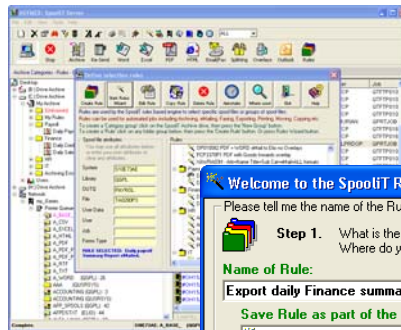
SpooliT Server

Stop Archive Re-Send Word Excel PDF HTML Email/Fax Splitting Overlays Outlook Rules

Archive Categories : Rules

Desktop
(A) Drive Archive
(C) Drive Archive
My Archive
Emil Archive
My Rules
Reports
Daily Rep
Weekly
SD
Daily Dat
Daily Fina
Daily Fina
AR
AP
Archiving Exc
Files
(D) Drive Archive
(E) Drive Archive
My_Saves
A_SAVE
Power Queue
A_CSV
A_EXCEL
A_HTML
A_PDF
A_PDF
A_SAVE
A_TXT
A_WORD
AAA
ACCOUNTING
ACCOUNTING
APP_SPOOLS
APPEST/OT

SetSys selection rules

Create Rule
Rule Wizard
Edit Rule
Copy Rule
Delete Rule
Associate
Where used
Save
Help

Spool file attributes

System
Library
OUTQ
File
User Data
User
Job
Form Type

DVIBTONE
QGPL
PAYROL
THIORPT

Rules

Welcome to the SpooliT R

Please tell me the name of the Ru

Step 1.
What is the
Where do y

Name of Rule:

Export daily Finance summa

Save Rule as part of the